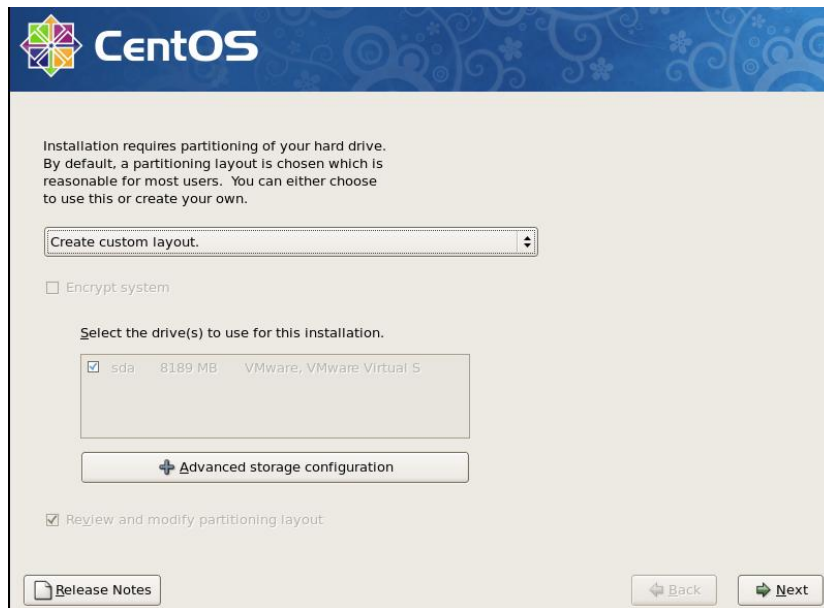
CentOS

Installation requires partitioning of your hard drive. By default, a partitioning layout is chosen which is reasonable for most users. You can either choose to use this or create your own.

Create custom layout.

Encrypt system

Select the drive(s) to use for this installation.

| | | | |
|---|---|---|---|
| ☑ | sda | 8189 MB | VMware, VMware Virtual S |

Advanced storage configuration

☑ Review and modify partitioning layout

Release Notes

Back

Next